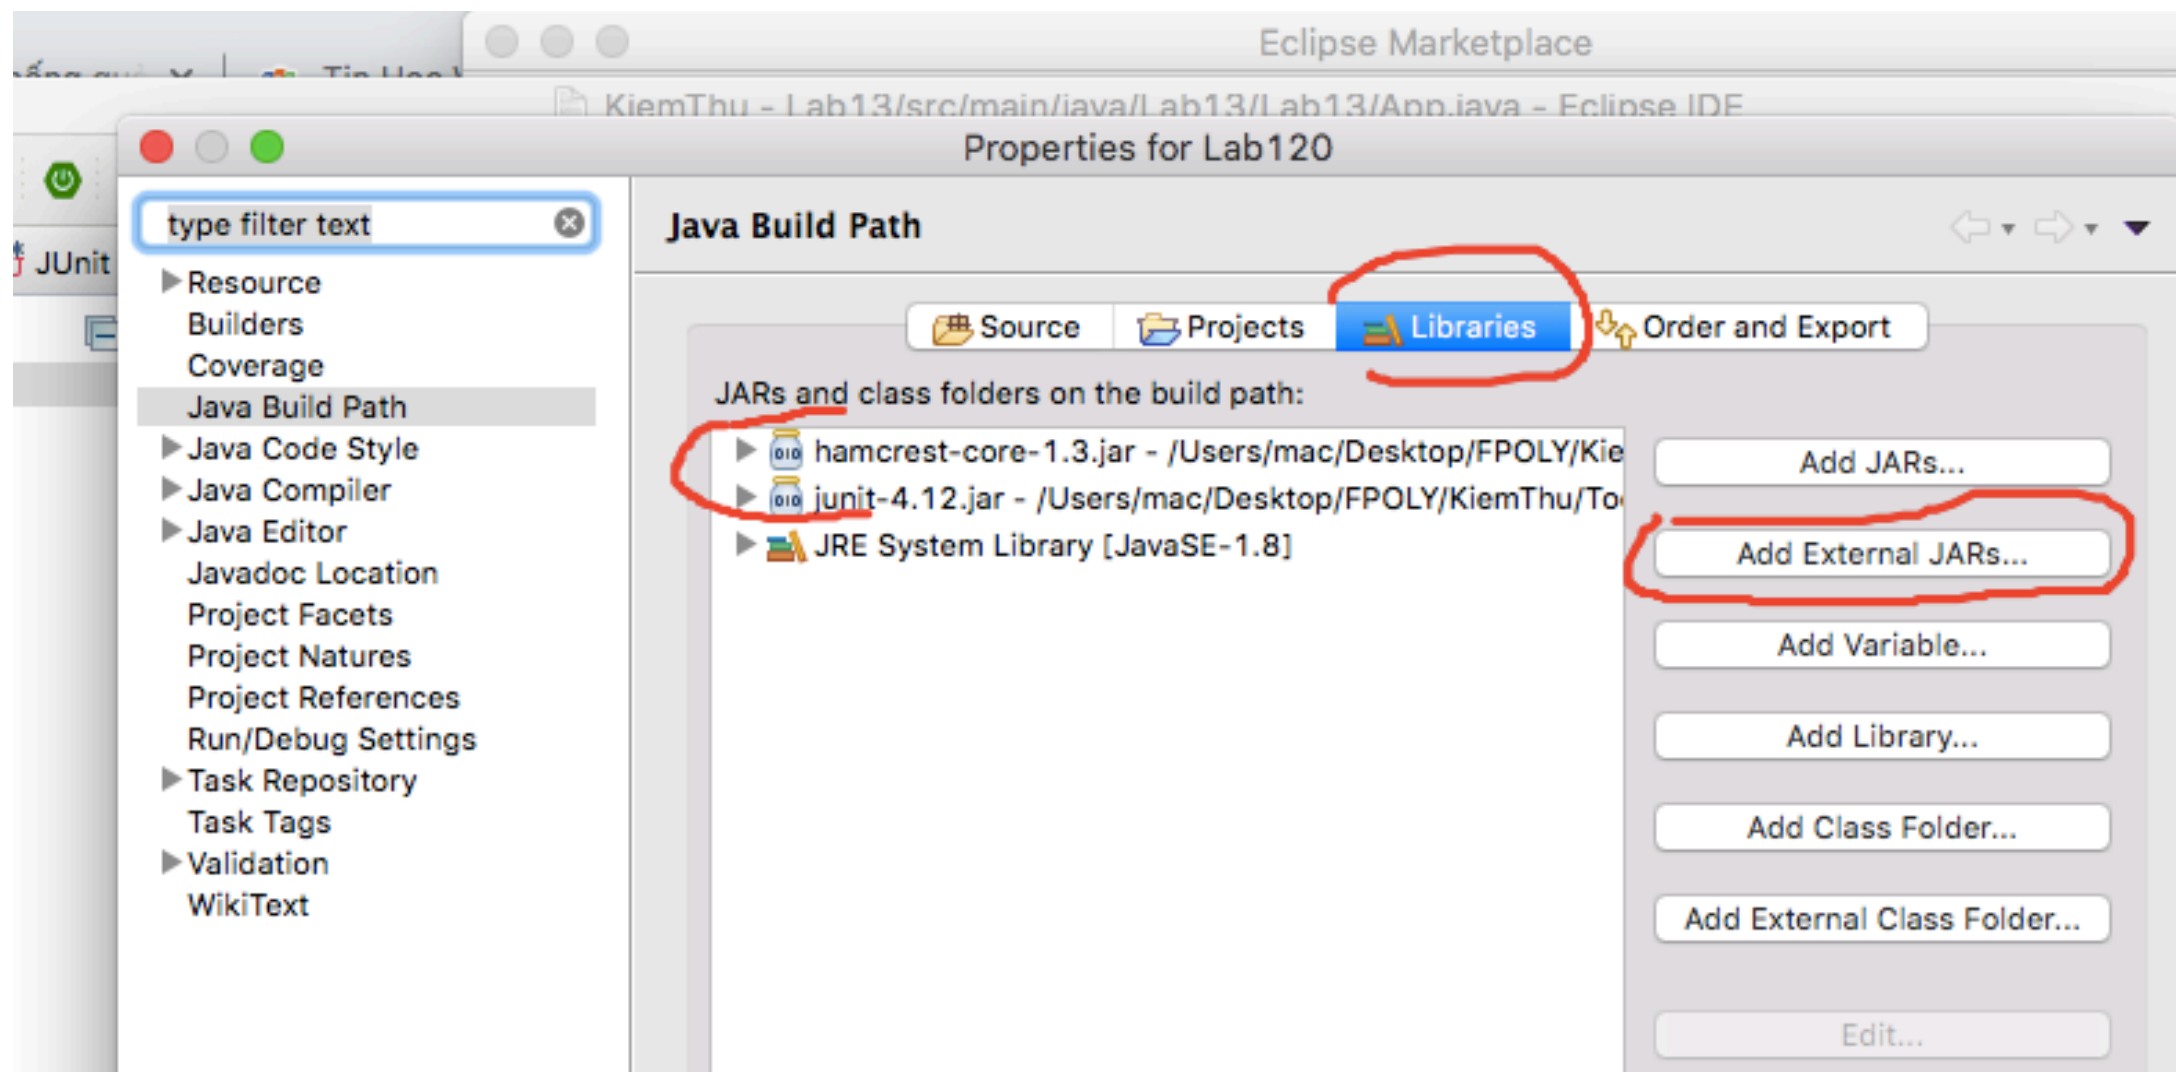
Eclipse Marketplace

KiemThu - Lab13/src/main/java/Lab13/Lab13/App.java - Eclipse IDE

JUnit

Properties for Lab120

type filter text

Resource
Builders
Coverage
Java Build Path
Java Code Style
Java Compiler
Java Editor
Javadoc Location
Project Facets
Project Natures
Project References
Run/Debug Settings
Task Repository
Task Tags
Validation
WikiText

Java Build Path

Source | Projects | Libraries | Order and Export

JARs and class folders on the build path:

hamcrest-core-1.3.jar - /Users/mac/Desktop/FPOLY/Kie
junit-4.12.jar - /Users/mac/Desktop/FPOLY/KiemThu/To
JRE System Library [JavaSE-1.8]

Add JARs...
Add External JARs...
Add Variable...
Add Library...
Add Class Folder...
Add External Class Folder...
Edit...